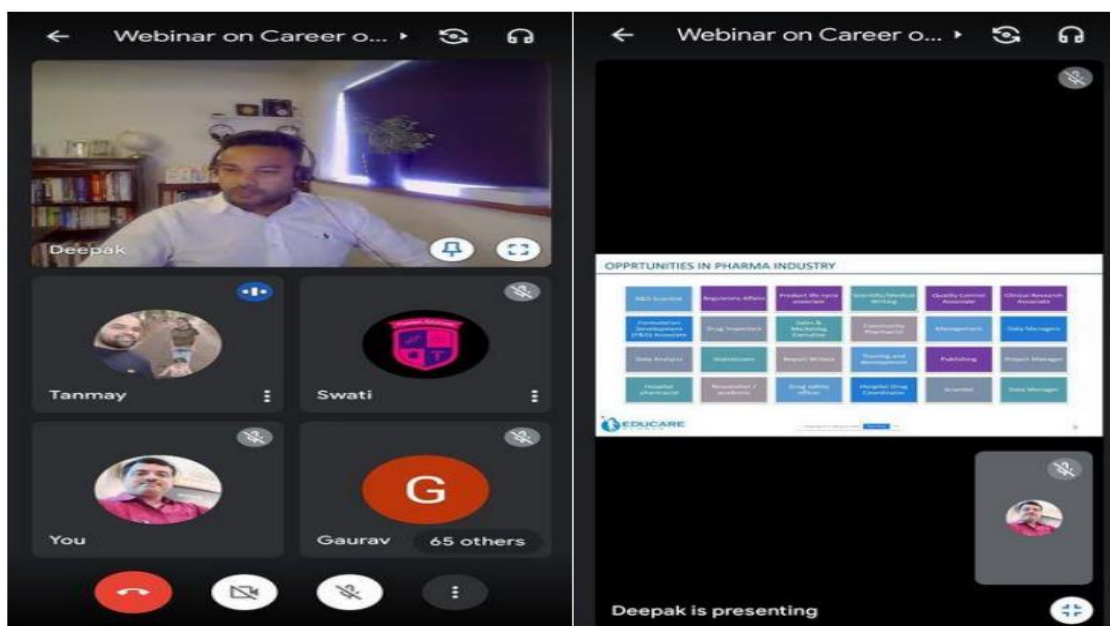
Webinar on Career o... ▸

Deepak

Tanmay

Swati

You

G

Gaurav

65 others

Webinar on Career o... ▸

OPPRTUNITIES IN PHARMA INDUSTRY

| R&D Scientist | Regulatory Affairs | Product life cycle associate | Scientific/Medical Writing | Quality Control Associate | Clinical Research Associate |
|---|---|---|---|---|---|
| Formulation Development (F&D) Associate | Drug Inspectors | Sales & Marketing Executive | Community Pharmacist | Management | Data Managers |
| Data Analysis | Statisticians | Report Writers | Training and development | Publishing | Project Manager |
| Hospital pharmacist | Researcher / academic | Drug safety officer | Hospital Drug Coordinator | Scientist | Data Manager |

EDUCARE

Deepak is presenting